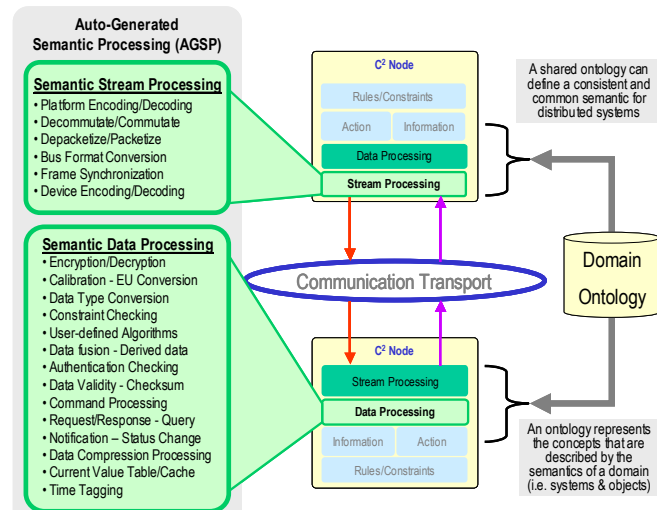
Auto-Generated
Semantic Processing (AGSP)

Semantic Stream Processing
• Platform Encoding/Decoding
• Decommutate/Commutate
• Depacketize/Packetize
• Bus Format Conversion
• Frame Synchronization
• Device Encoding/Decoding

Semantic Data Processing
• Encryption/Decryption
• Calibration - EU Conversion
• Data Type Conversion
• Constraint Checking
• User-defined Algorithms
• Data fusion - Derived data
• Authentication Checking
• Data Validity - Checksum
• Command Processing
• Request/Response - Query
• Notification – Status Change
• Data Compression Processing
• Current Value Table/Cache
• Time Tagging

$C^2$ Node
Rules/Constraints
Action
Information
Data Processing
Stream Processing

Communication Transport

$C^2$ Node
Stream Processing
Data Processing
Information
Action
Rules/Constraints

A shared ontology can define a consistent and common semantic for distributed systems

Domain Ontology

An ontology represents the concepts that are described by the semantics of a domain (i.e. systems & objects)